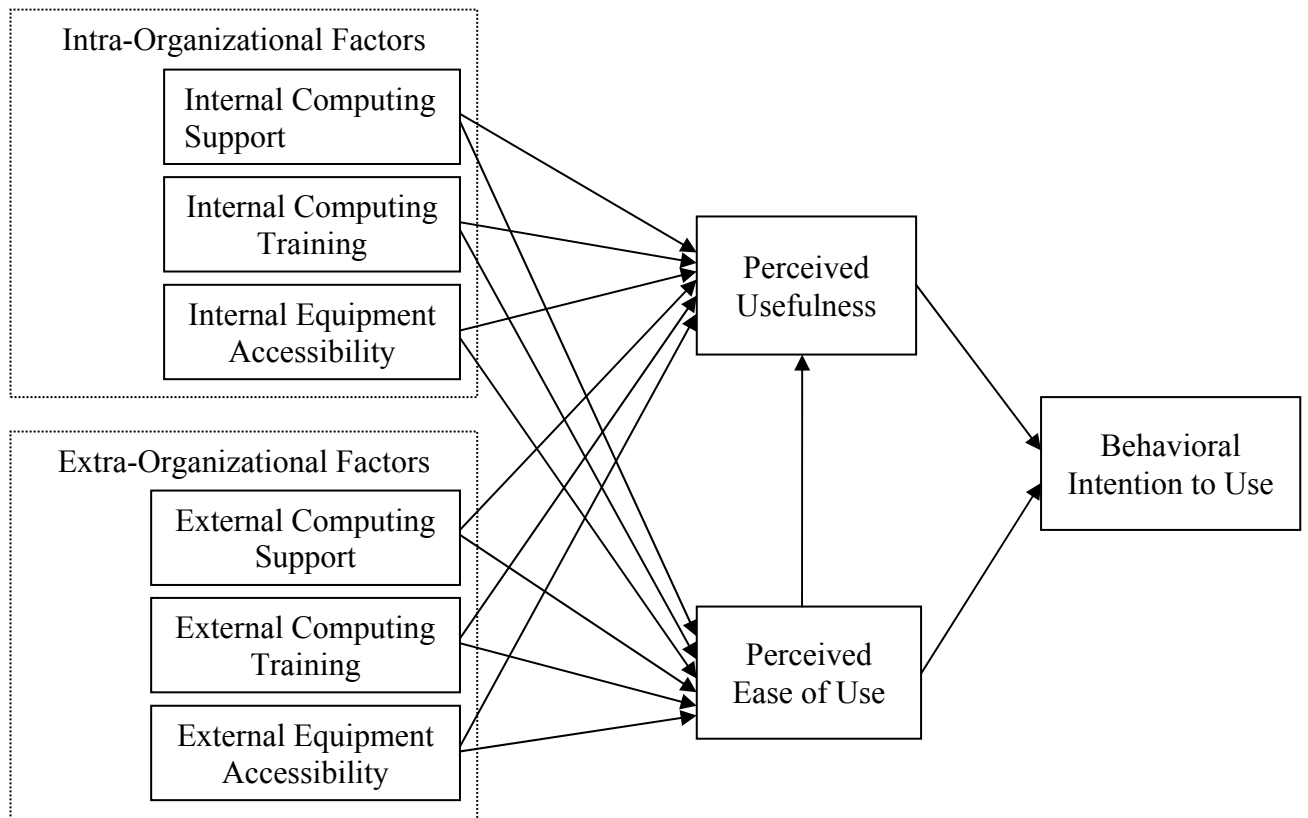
Intra-Organizational Factors

Internal Computing Support

Internal Computing Training

Internal Equipment Accessibility

Extra-Organizational Factors

External Computing Support

External Computing Training

External Equipment Accessibility

Perceived Usefulness

Perceived Ease of Use

Behavioral Intention to Use